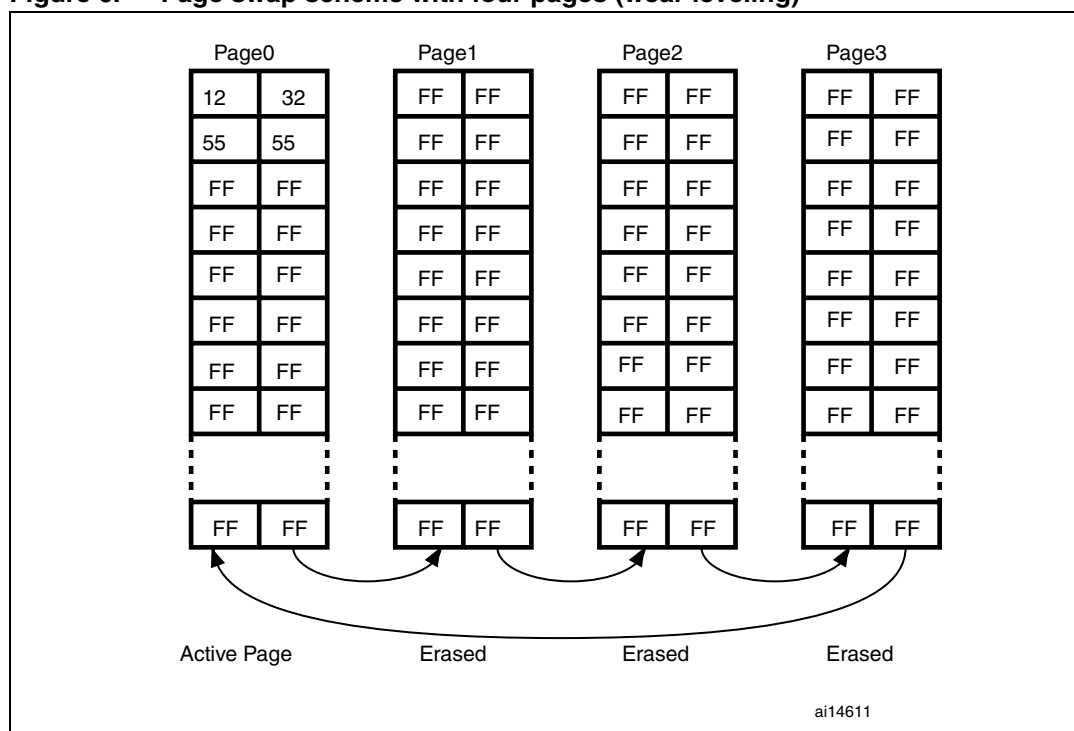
Figure 5. Page swap scheme with four pages (wear leveling)

Page0

| 12 | 32 |
|---|---|
| 55 | 55 |
| FF | FF |
| FF | FF |
| FF | FF |
| FF | FF |
| FF | FF |
| FF | FF |
| FF | FF |

Page1

| FF | FF |
|---|---|
| FF | FF |
| FF | FF |
| FF | FF |
| FF | FF |
| FF | FF |
| FF | FF |
| FF | FF |
| FF | FF |

Page2

| FF | FF |
|---|---|
| FF | FF |
| FF | FF |
| FF | FF |
| FF | FF |
| FF | FF |
| FF | FF |
| FF | FF |
| FF | FF |

Page3

| FF | FF |
|---|---|
| FF | FF |
| FF | FF |
| FF | FF |
| FF | FF |
| FF | FF |
| FF | FF |
| FF | FF |
| FF | FF |

Active Page

Erased

Erased

Erased

ai14611